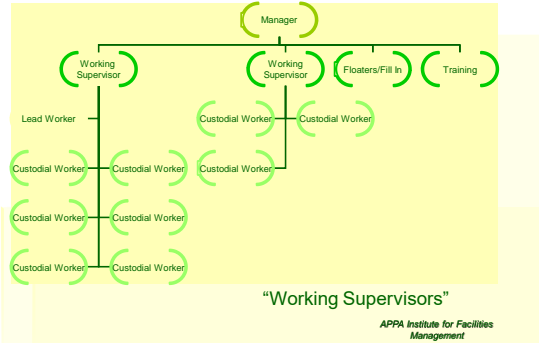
Manager

Working Supervisor

Working Supervisor

Floaters/Fill In

Training

Lead Worker

Custodial Worker

Custodial Worker

Custodial Worker

Custodial Worker

Custodial Worker

Custodial Worker

Custodial Worker

Custodial Worker

Custodial Worker

Custodial Worker

“Working Supervisors”

APPA Institute for Facilities Management